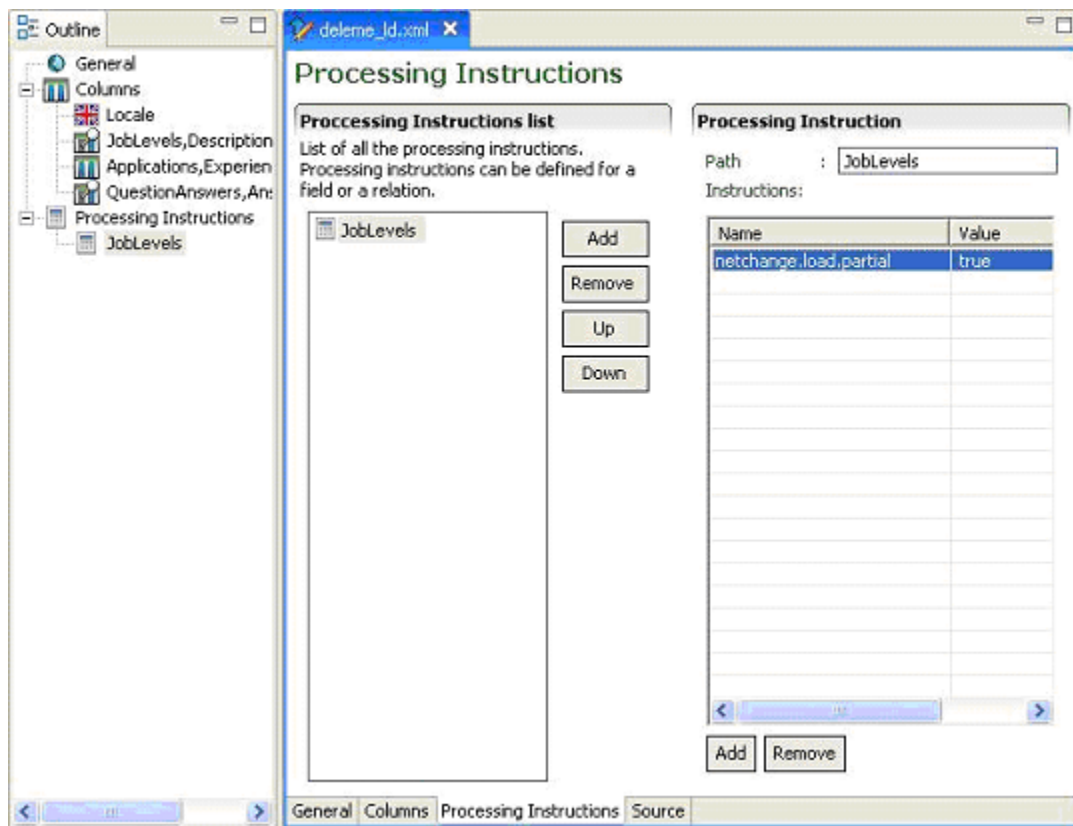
Outline

General
Columns
Locale
JobLevels,Description
Applications,Experien
QuestionAnswers,Ans
Processing Instructions
JobLevels

deleme_ld.xml

Processing Instructions

Proccessing Instructions list

List of all the processing instructions. Processing instructions can be defined for a field or a relation.

JobLevels

Add
Remove
Up
Down

Processing Instruction

Path : JobLevels
Instructions:

| Name | Value |
|---|---|
| netchange.load.partial | true |

Add
Remove

General | Columns | Processing Instructions | Source